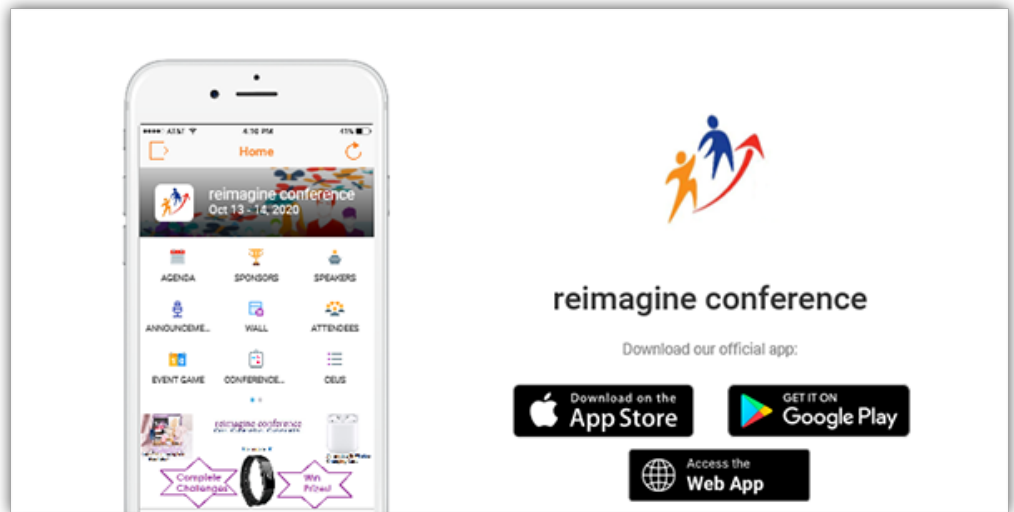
●●●●○ AT&T 4:20 PM 41%

Home

reimagine conference
Oct 13 - 14, 2020

AGENDA
SPONSORS
SPEAKERS
ANNOUNCEME...
WALL
ATTENDEES
EVENT GAME
CONFERENCE...
CEUS

reimagine conference
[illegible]

Complete Challenges
Win Prizes!

reimagine conference

Download our official app:

Download on the App Store

GET IT ON Google Play

Access the Web App